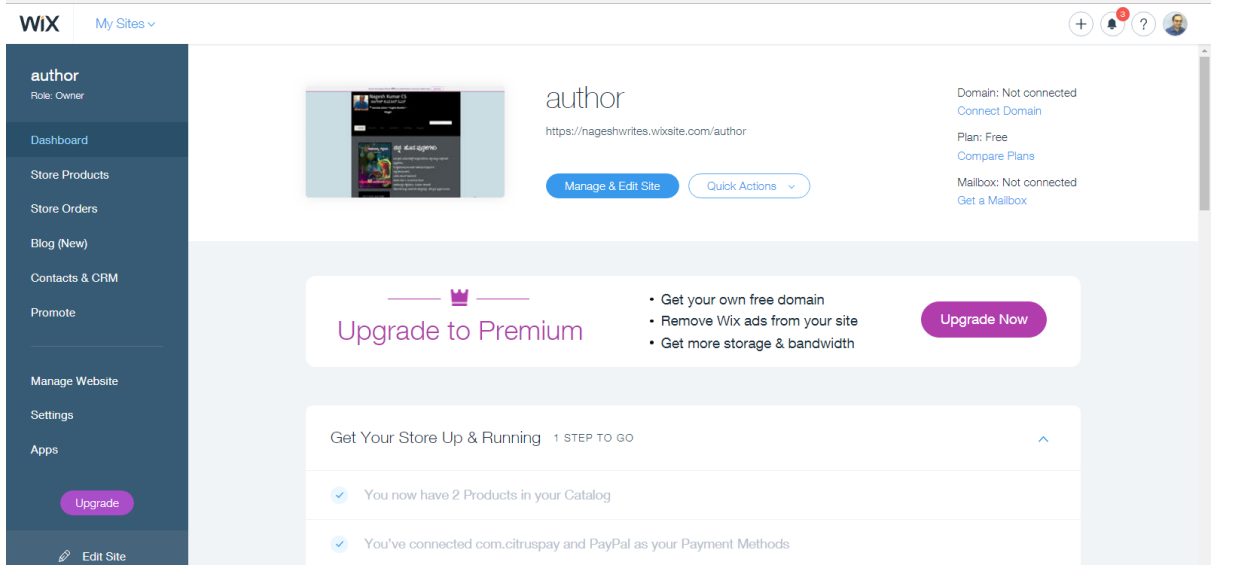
WiX My Sites

3 ?

author
Role: Owner

Dashboard
Store Products
Store Orders
Blog (New)
Contacts & CRM
Promote

Manage Website
Settings
Apps

Upgrade

Edit Site

Nagesh Kumar CS

author
https://nageshwrites.wixsite.com/author

Manage & Edit Site Quick Actions

Domain: Not connected
Connect Domain
Plan: Free
Compare Plans
Mailbox: Not connected
Get a Mailbox

Upgrade to Premium

• Get your own free domain
• Remove Wix ads from your site
• Get more storage & bandwidth

Upgrade Now

Get Your Store Up & Running 1 STEP TO GO

You now have 2 Products in your Catalog

You've connected com.citruspay and PayPal as your Payment Methods